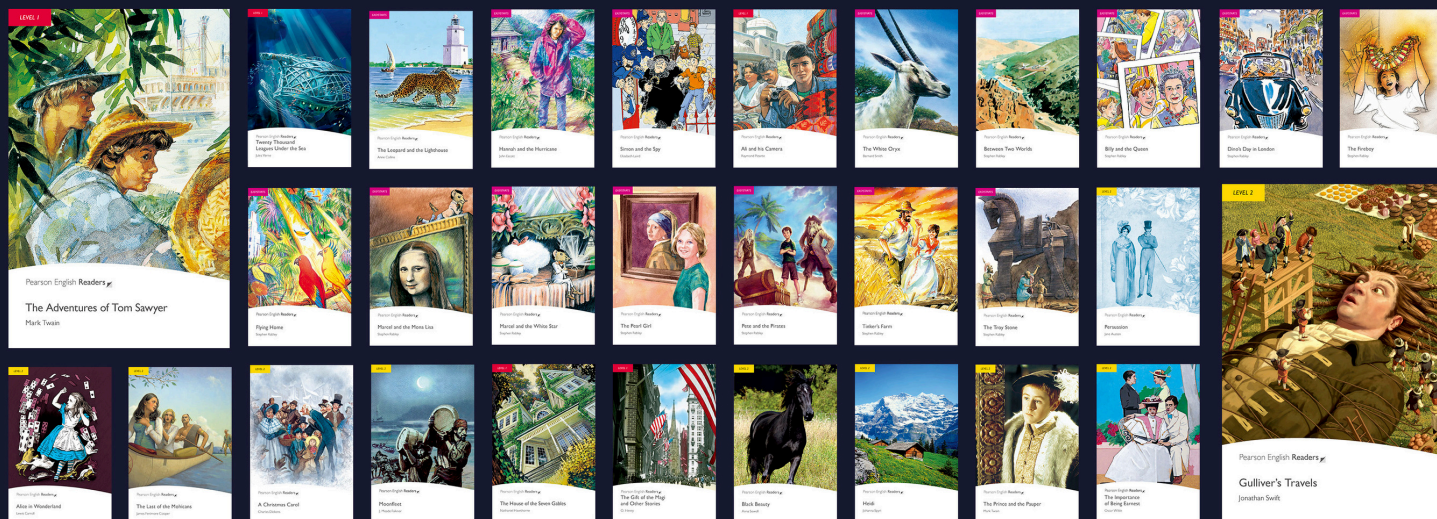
LEVEL 1

Pearson English Readers

The Adventures of Tom Sawyer

Mark Twain

Pearson English Readers

Twenty Thousand Leagues Under the Sea

Jules Verne

Pearson English Readers

The Leopard and the Lighthouse

Pearson English Readers

Hannah and the Hurricane

Pearson English Readers

Simon and the Spy

Pearson English Readers

Ali and his Camera

Pearson English Readers

The White Oryx

Pearson English Readers

Between Two Worlds

Stephen Rabley

Pearson English Readers

Billy and the Queen

Stephen Rabley

Pearson English Readers

Dino's Day in London

Stephen Rabley

Pearson English Readers

The Fireboy

Pearson English Readers

Flying Home

Stephen Rabley

Pearson English Readers

Marcel and the Mona Lisa

Stephen Rabley

Pearson English Readers

Marcel and the White Star

Stephen Rabley

Pearson English Readers

The Pearl Girl

Pearson English Readers

Pete and the Pirates

Pearson English Readers

Tinker's Farm

Stephen Rabley

Pearson English Readers

The Troy Stone

Stephen Rabley

Pearson English Readers

Persuasion

Jane Austen

LEVEL 2

Pearson English Readers

Gulliver's Travels

Jonathan Swift

Pearson English Readers

Alice in Wonderland

Lewis Carroll

Pearson English Readers

The Last of the Mohicans

James Fenimore Cooper

Pearson English Readers

A Christmas Carol

Charles Dickens

Pearson English Readers

Moonfleet

J. Meade Falkner

Pearson English Readers

The House of the Seven Gables

Nathaniel Hawthorne

Pearson English Readers

The Gift of the Magi and Other Stories

O. Henry

Pearson English Readers

Black Beauty

Anna Sewell

Pearson English Readers

Heidi

Johanna Spyri

Pearson English Readers

The Prince and the Pauper

Mark Twain

Pearson English Readers

The Importance of Being Earnest

Oscar Wilde